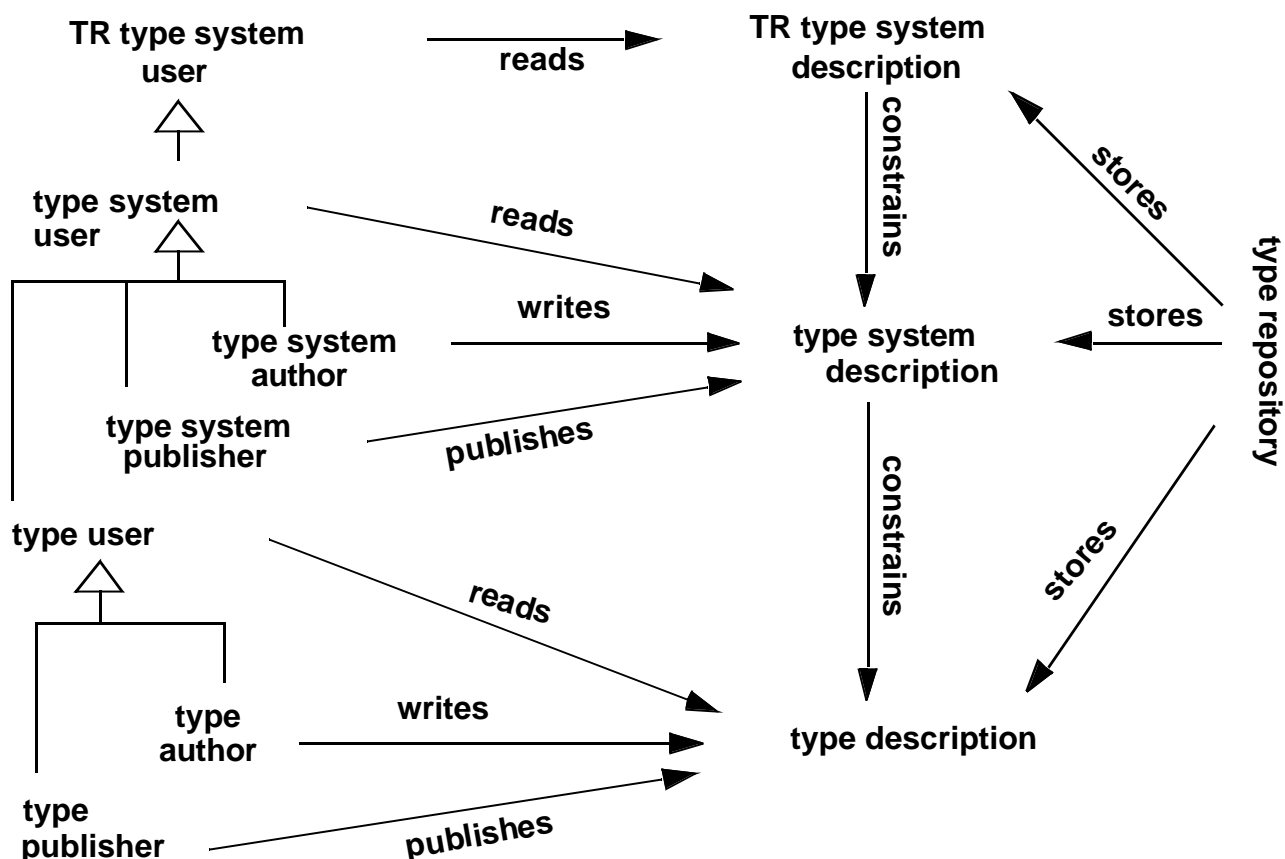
TR type system user

reads

TR type system description

constrains

stores

type repository

type system user

reads

writes

stores

type system author

type system description

type system publisher

publishes

constrains

type user

stores

reads

type author

writes

type description

type publisher

publishes